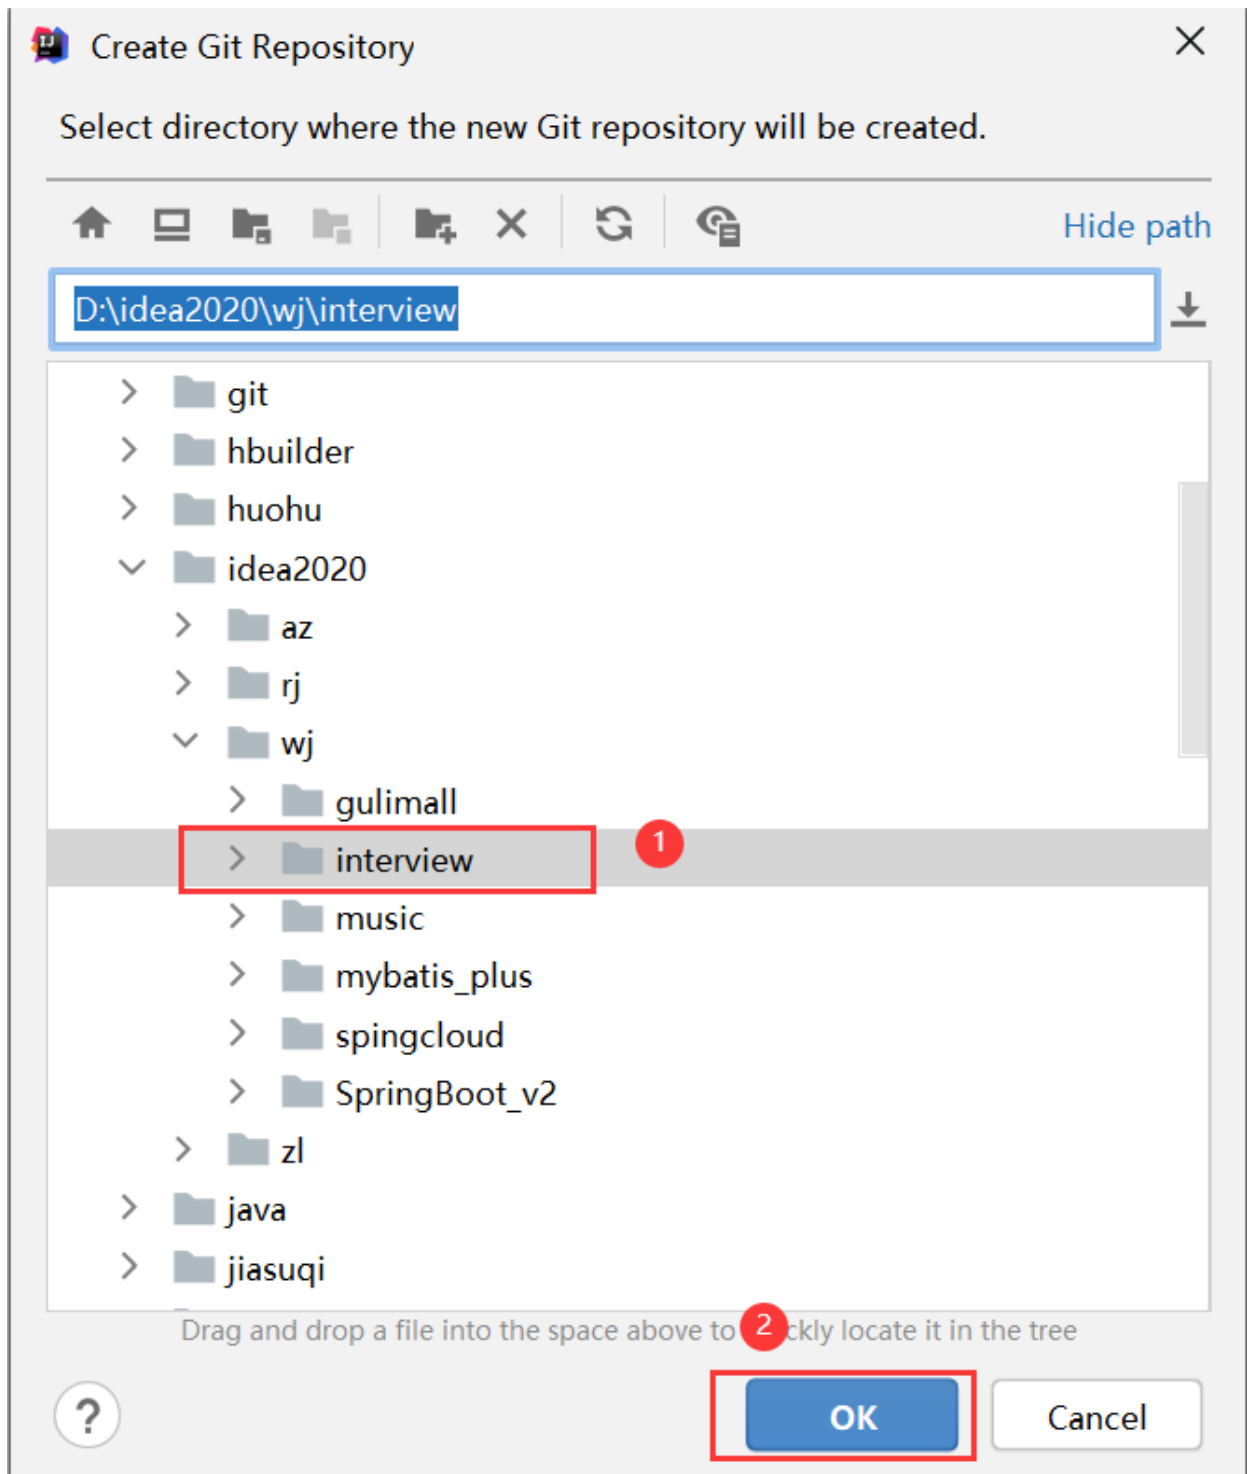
Create Git Repository

Select directory where the new Git repository will be created.

Hide path

D:\idea2020\wj\interview

git
hbuilder
huohu
idea2020
az
rj
wj
gulimall
interview
1
music
mybatis_plus
spingcloud
SpringBoot_v2
zl
java
jiasuqi

Drag and drop a file into the space above to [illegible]ckly locate it in the tree
2

?
OK
Cancel